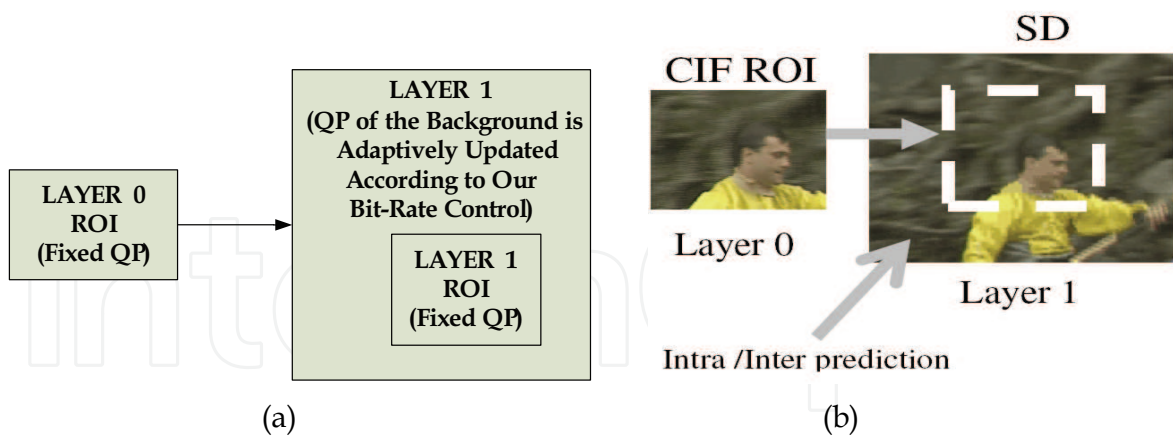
LAYER 0
ROI
(Fixed QP)

LAYER 1
(QP of the Background is Adaptively Updated According to Our Bit-Rate Control)

LAYER 1
ROI
(Fixed QP)

(a)

CIF ROI

Layer 0

SD

Layer 1

Intra /Inter prediction

(b)